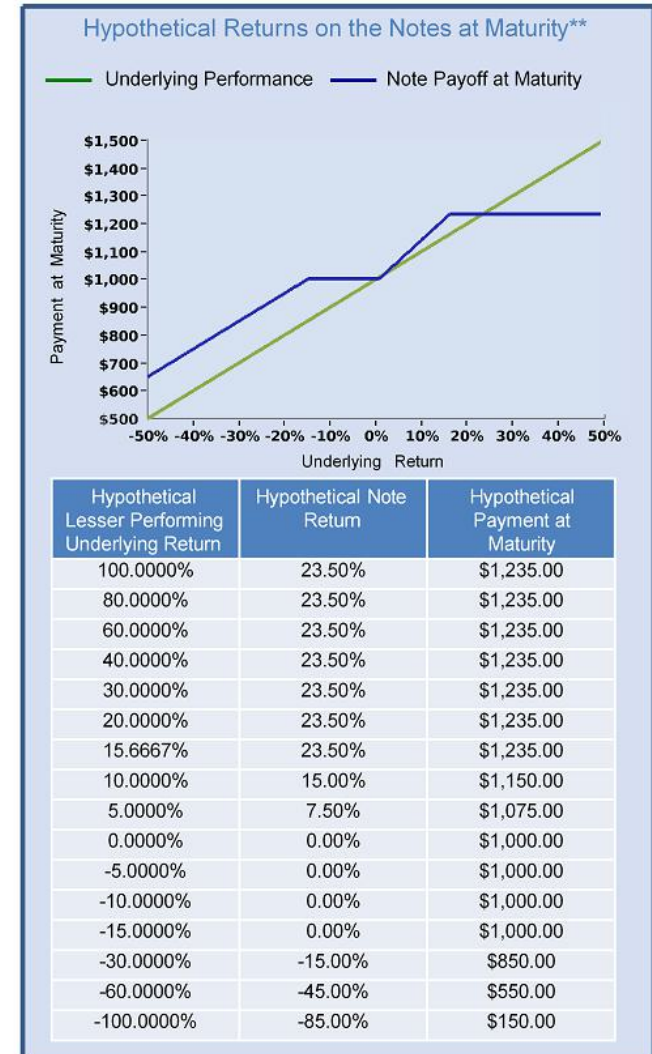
Hypothetical Returns on the Notes at Maturity**

Underlying Performance
Note Payoff at Maturity

Payment at Maturity

$1,500
$1,400
$1,300
$1,200
$1,100
$1,000
$900
$800
$700
$600
$500

-50% -40% -30% -20% -10% 0% 10% 20% 30% 40% 50%

Underlying Return

| Hypothetical Lesser Performing Underlying Return | Hypothetical Note Return | Hypothetical Payment at Maturity |
|---|---|---|
| 100.0000% | 23.50% | $1,235.00 |
| 80.0000% | 23.50% | $1,235.00 |
| 60.0000% | 23.50% | $1,235.00 |
| 40.0000% | 23.50% | $1,235.00 |
| 30.0000% | 23.50% | $1,235.00 |
| 20.0000% | 23.50% | $1,235.00 |
| 15.6667% | 23.50% | $1,235.00 |
| 10.0000% | 15.00% | $1,150.00 |
| 5.0000% | 7.50% | $1,075.00 |
| 0.0000% | 0.00% | $1,000.00 |
| -5.0000% | 0.00% | $1,000.00 |
| -10.0000% | 0.00% | $1,000.00 |
| -15.0000% | 0.00% | $1,000.00 |
| -30.0000% | -15.00% | $850.00 |
| -60.0000% | -45.00% | $550.00 |
| -100.0000% | -85.00% | $150.00 |